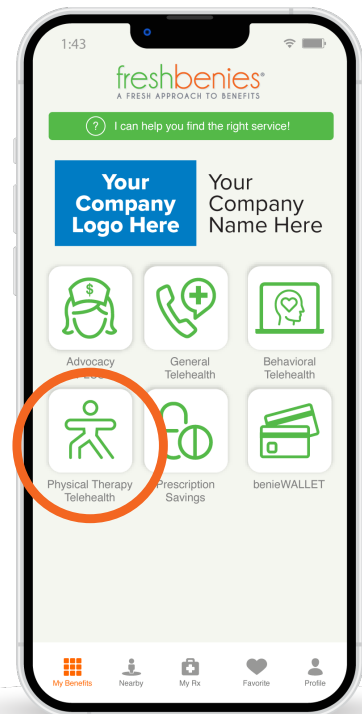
1:43

freshbenies®
A FRESH APPROACH TO BENEFITS

? I can help you find the right service!

Your Company Logo Here

Your Company Name Here

Advocacy

General Telehealth

Behavioral Telehealth

Physical Therapy Telehealth

Prescription Savings

benieWALLET

My Benefits

Nearby

My Rx

Favorite

Profile